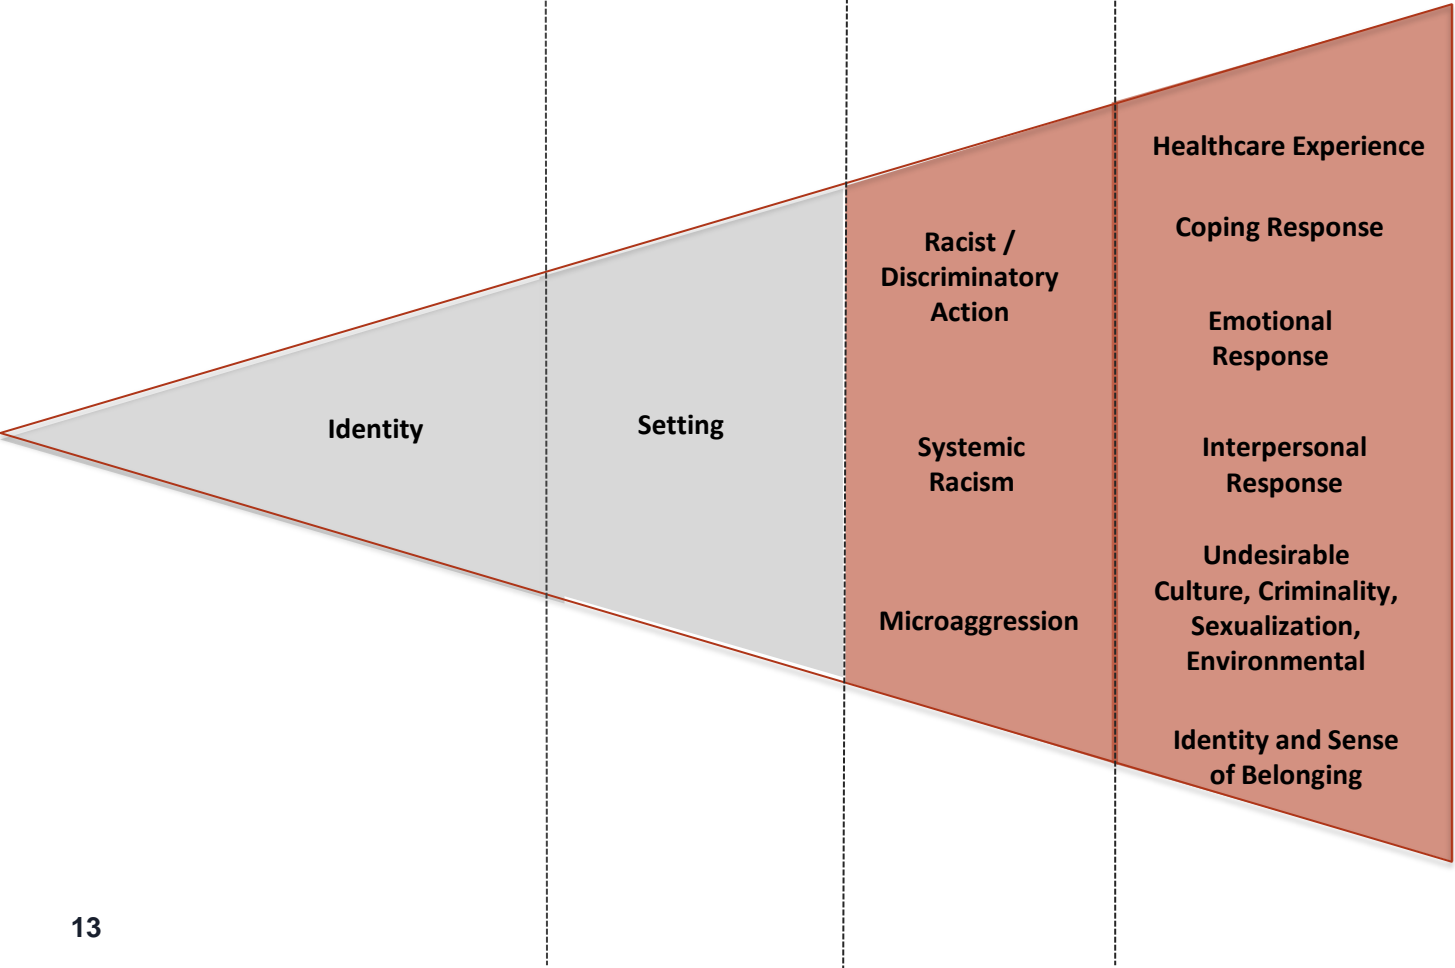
Identity

Setting

Racist / Discriminatory Action

Systemic Racism

Microaggression

Healthcare Experience

Coping Response

Emotional Response

Interpersonal Response

Undesirable Culture, Criminality, Sexualization, Environmental

Identity and Sense of Belonging

13